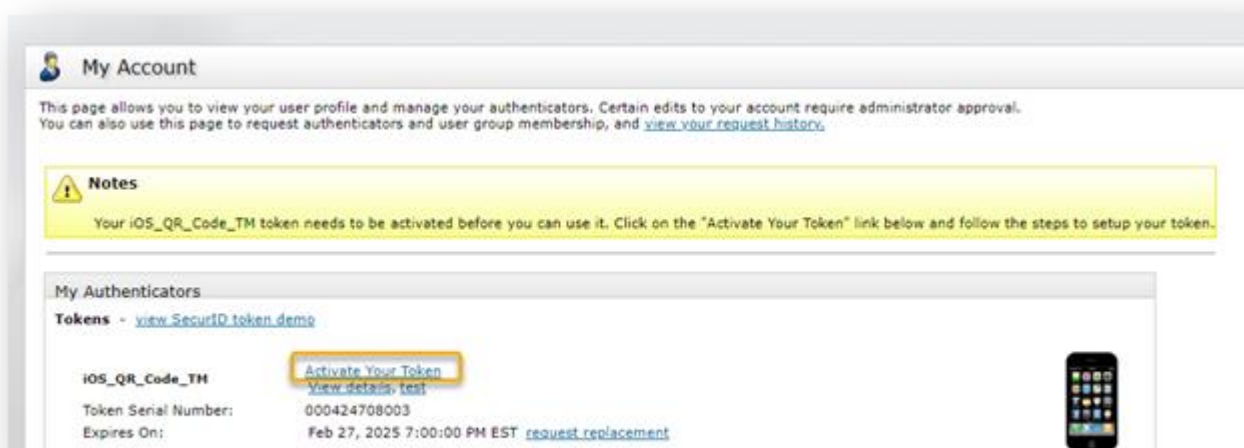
My Account

This page allows you to view your user profile and manage your authenticators. Certain edits to your account require administrator approval. You can also use this page to request authenticators and user group membership, and view your request history.

Notes

Your iOS_QR_Code_TM token needs to be activated before you can use it. Click on the "Activate Your Token" link below and follow the steps to setup your token.

My Authenticators

Tokens - view SecurID token demo

iOS_QR_Code_TM
Activate Your Token
View details, test

Token Serial Number: 000424708003

Expires On: Feb 27, 2025 7:00:00 PM EST request replacement